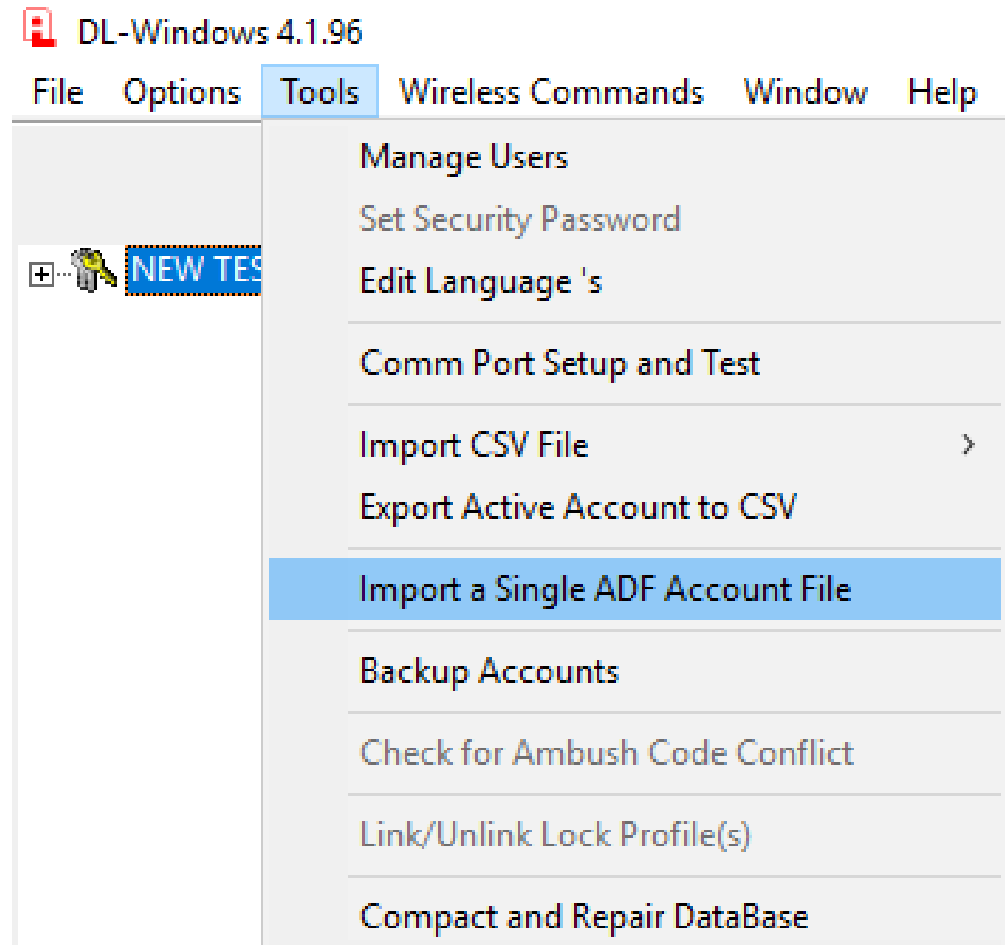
DL-Windows 4.1.96

File Options Tools Wireless Commands Window Help

NEW TES

Manage Users
Set Security Password
Edit Language 's

Comm Port Setup and Test

Import CSV File >
Export Active Account to CSV

Import a Single ADF Account File

Backup Accounts

Check for Ambush Code Conflict

Link/Unlink Lock Profile(s)

Compact and Repair DataBase